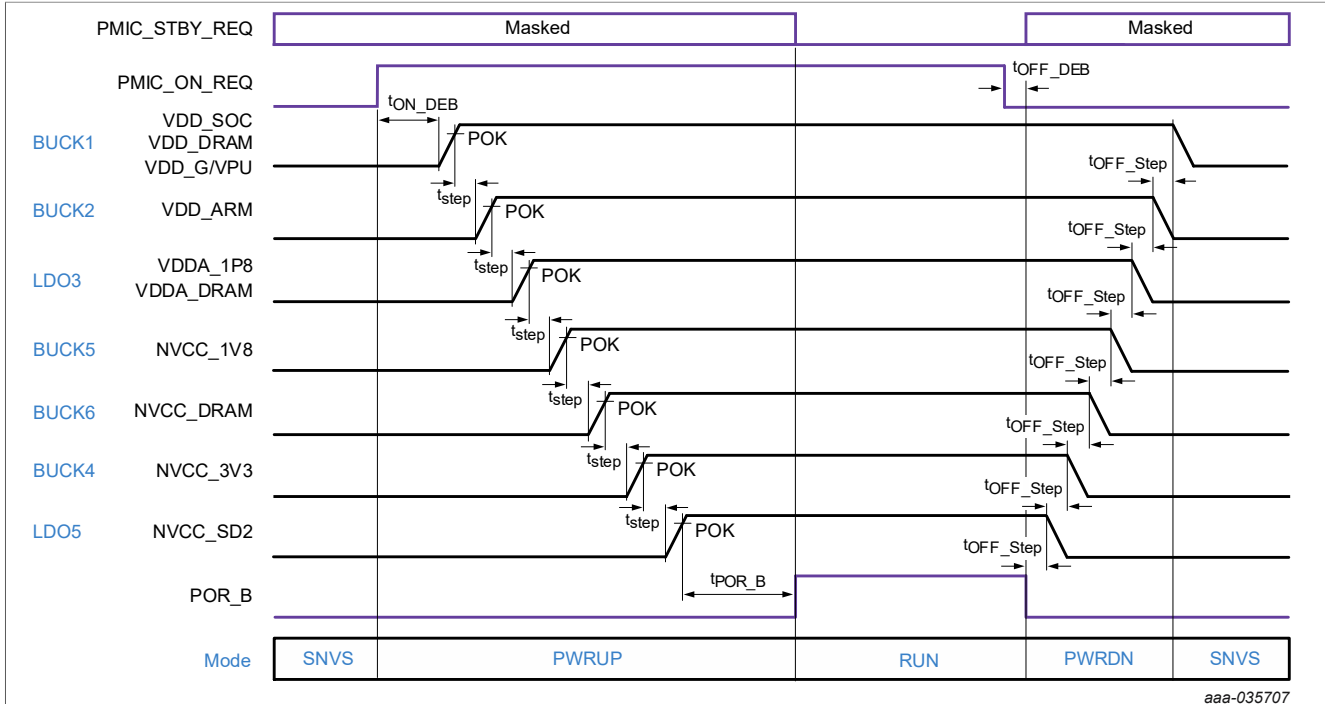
PMIC_STBY_REQ
Masked
Masked
PMIC_ON_REQ
$t_{OFF\_DEB}$
$t_{ON\_DEB}$
BUCK1
VDD_SOC
VDD_DRAM
VDD_G/VPU
POK
$t_{OFF\_Step}$
$t_{step}$
BUCK2
VDD_ARM
POK
$t_{OFF\_Step}$
$t_{step}$
LDO3
VDDA_1P8
VDDA_DRAM
POK
$t_{OFF\_Step}$
$t_{step}$
BUCK5
NVCC_1V8
POK
$t_{OFF\_Step}$
$t_{step}$
BUCK6
NVCC_DRAM
POK
$t_{OFF\_Step}$
$t_{step}$
BUCK4
NVCC_3V3
POK
$t_{OFF\_Step}$
$t_{step}$
LDO5
NVCC_SD2
POK
$t_{OFF\_Step}$
$t_{POR\_B}$
POR_B
Mode
SNVS
PWRUP
RUN
PWRDN
SNVS
aaa-035707